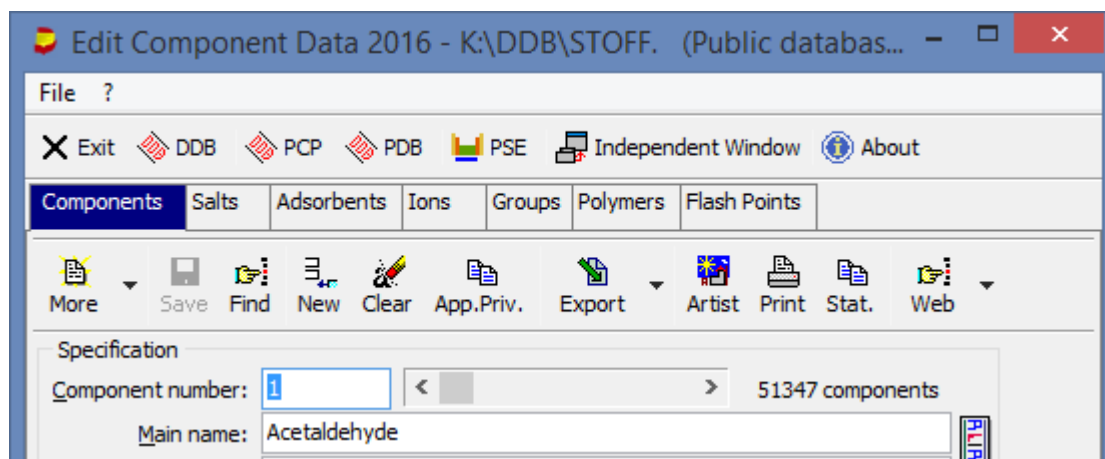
Edit Component Data 2016 - K:\DDB\STOFF. (Public databas...

File ?

Exit DDB PCP PDB PSE Independent Window About

Components Salts Adsorbents Ions Groups Polymers Flash Points

More Save Find New Clear App.Priv. Export Artist Print Stat. Web

Specification

Component number: 1 51347 components

Main name: Acetaldehyde